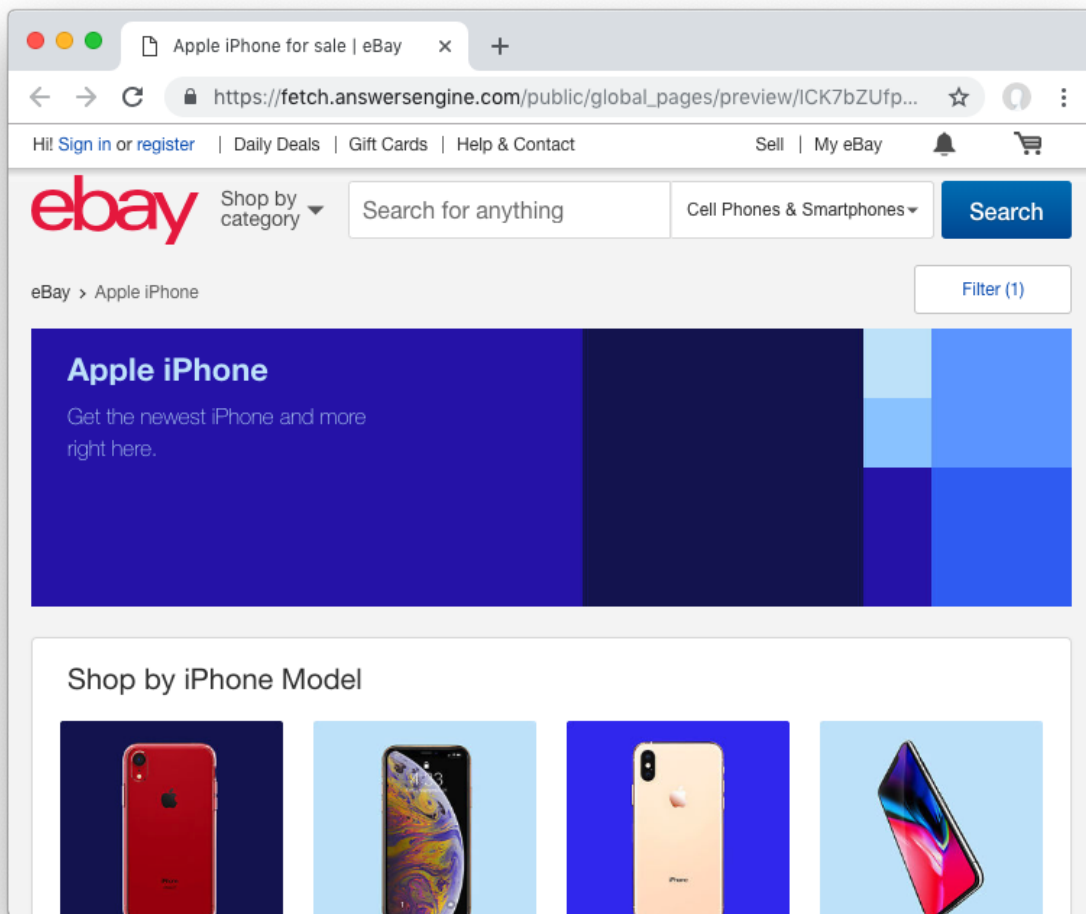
Apple iPhone for sale | eBay ×
+
https://fetch.answersengine.com/public/global_pages/preview/ICK7bZUfp...

Hi! Sign in or register | Daily Deals | Gift Cards | Help & Contact Sell | My eBay

ebay Shop by category
Search for anything
Cell Phones & Smartphones
Search

eBay › Apple iPhone
Filter (1)

Apple iPhone
Get the newest iPhone and more right here.

Shop by iPhone Model